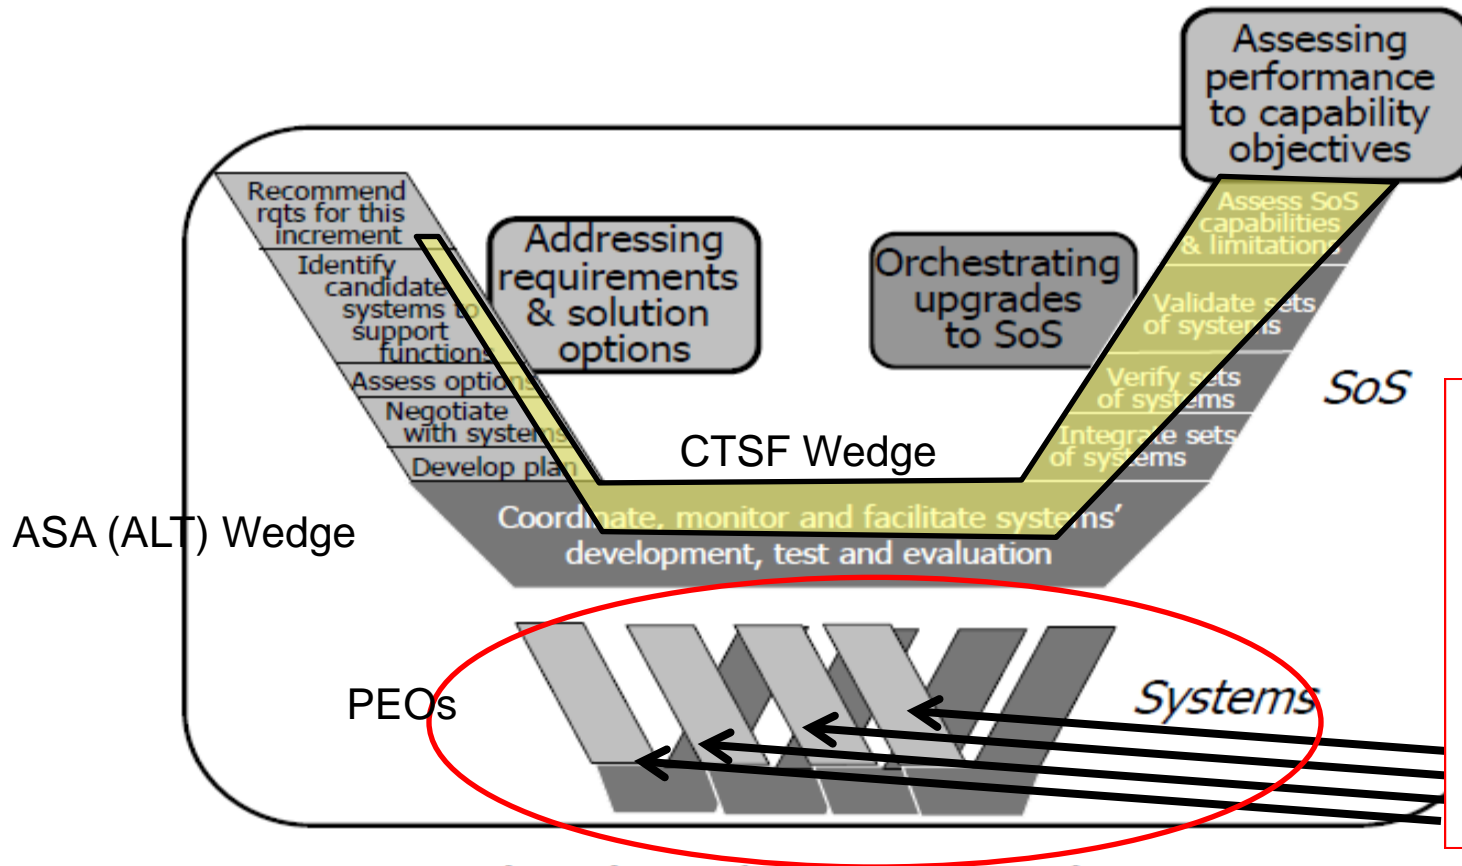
Assessing performance to capability objectives

Recommend rqts for this increment

Identify candidate systems to support functions

Assess options

Negotiate with systems

Develop plan

Addressing requirements & solution options

Orchestrating upgrades to SoS

Assess SoS capabilities & limitations

Validate sets of systems

Verify sets of systems

Integrate sets of systems

SoS

CTSF Wedge

Coordinate, monitor and facilitate systems' development, test and evaluation

ASA (ALT) Wedge

PEOs

Systems